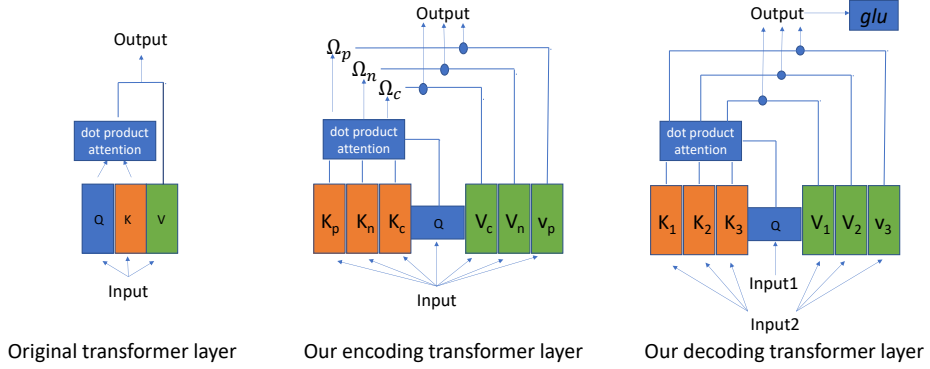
Output

dot product attention

Q
K
V

Input

Original transformer layer

Output

$\Omega_p$
$\Omega_n$
$\Omega_c$

dot product attention

$K_p$
$K_n$
$K_c$
Q
$V_c$
$V_n$
$v_p$

Input

Our encoding transformer layer

Output
*glu*

dot product attention

$K_1$
$K_2$
$K_3$
Q
$V_1$
$V_2$
$v_3$

Input1

Input2

Our decoding transformer layer